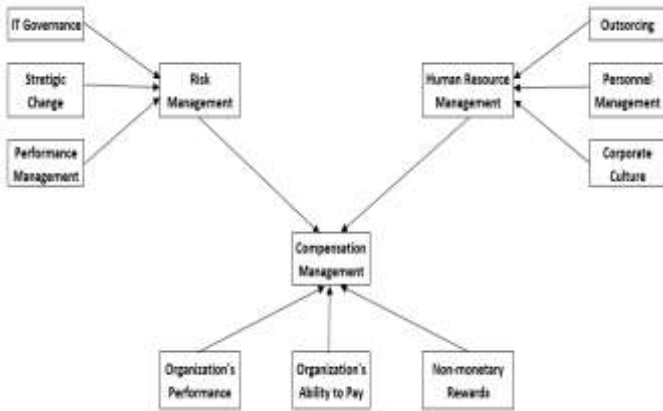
IT Governance

Stretigic Change

Performance Management

Risk Management

Outsorcing

Personnal Management

Corporate Culture

Human Resource Management

Compensation Management

Organization's Performance

Organization's Ability to Pay

Non-monetary Rewards